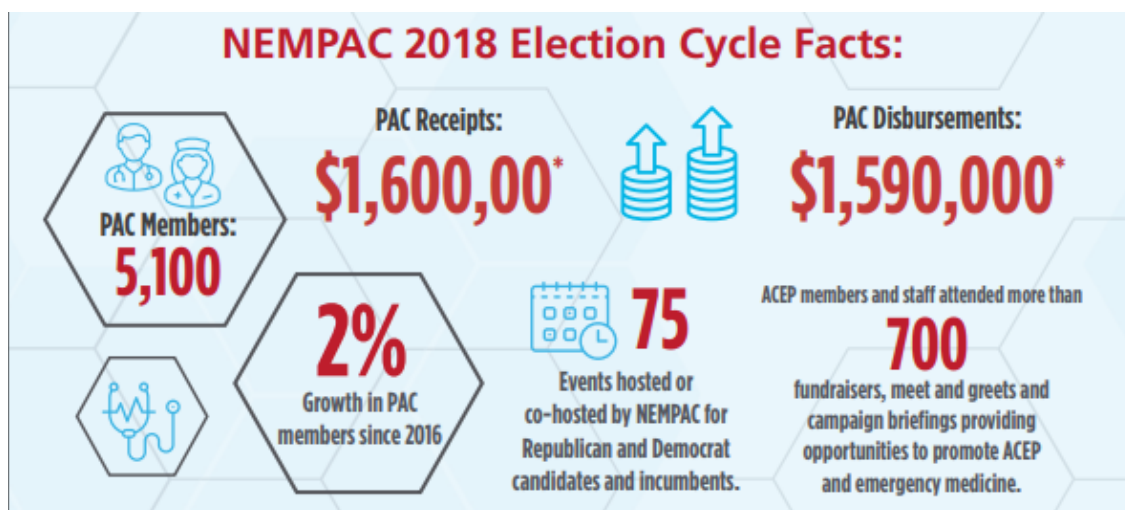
NEMPAC 2018 Election Cycle Facts:

PAC Members:
5,100

PAC Receipts:
$1,600,00*

PAC Disbursements:
$1,590,000*

2%
Growth in PAC members since 2016

75
Events hosted or co-hosted by NEMPAC for Republican and Democrat candidates and incumbents.

ACEP members and staff attended more than
700
fundraisers, meet and greets and campaign briefings providing opportunities to promote ACEP and emergency medicine.